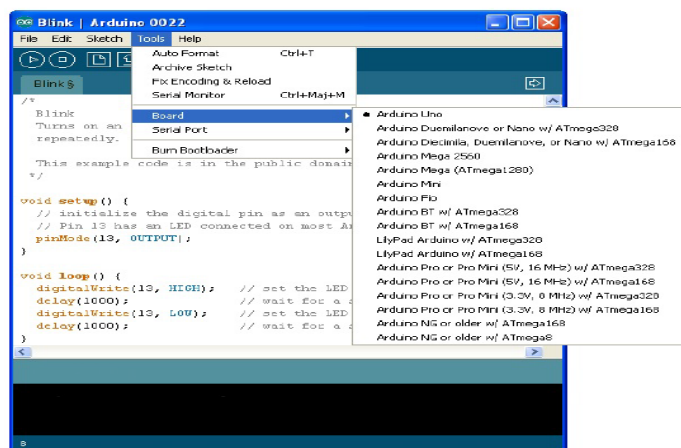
Blink | Arduino 0022

File Edit Sketch Tools Help

Auto Format Ctrl+T
Archive Sketch
Fix Encoding & Reload
Serial Monitor Ctrl+Maj+M

Board
Serial Port

Burn Bootloader

Blink §

/*
Blink
Turns on an
repeatedly.

This example code is in the public domain
*/

void setup() {
// initialize the digital pin as an outp
// Pin 13 has an LED connected on most A
pinMode(13, OUTPUT);
}

void loop() {
digitalWrite(13, HIGH); // set the LED
delay(1000); // wait for a
digitalWrite(13, LOW); // set the LED
delay(1000); // wait for a
}

• Arduino Uno
Arduino Duemilanove or Nano w/ ATmega328
Arduino Diecimila, Duemilanove, or Nano w/ ATmega168
Arduino Mega 2560
Arduino Mega (ATmega1280)
Arduino Mini
Arduino Fio
Arduino BT w/ ATmega328
Arduino BT w/ ATmega168
LilyPad Arduino w/ ATmega328
LilyPad Arduino w/ ATmega168
Arduino Pro or Pro Mini (5V, 16 MHz) w/ ATmega328
Arduino Pro or Pro Mini (5V, 16 MHz) w/ ATmega168
Arduino Pro or Pro Mini (3.3V, 8 MHz) w/ ATmega328
Arduino Pro or Pro Mini (3.3V, 8 MHz) w/ ATmega168
Arduino NG or older w/ ATmega168
Arduino NG or older w/ ATmega8

8